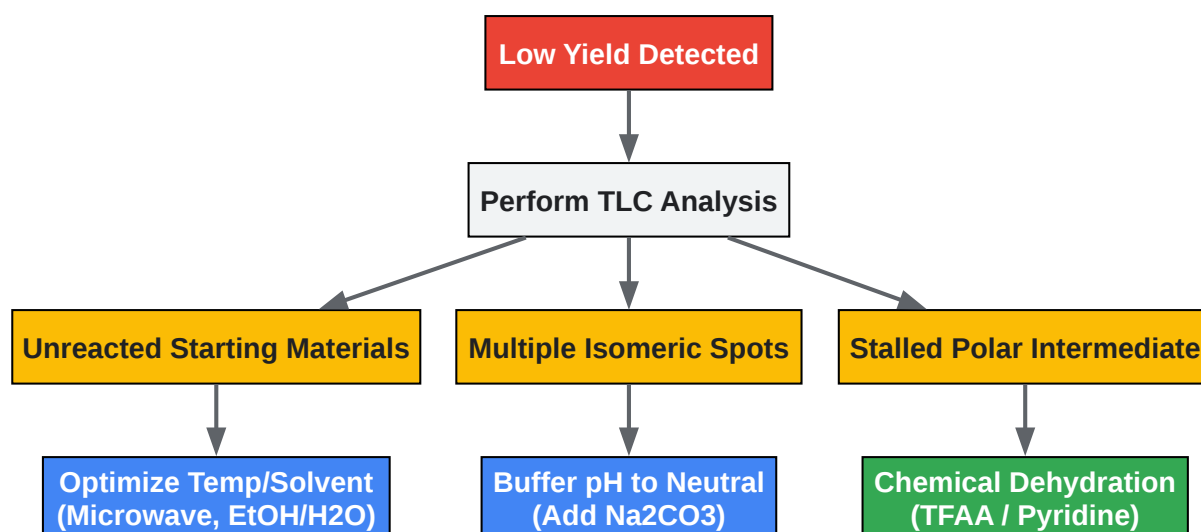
Low Yield Detected

Perform TLC Analysis

Unreacted Starting Materials

Multiple Isomeric Spots

Stalled Polar Intermediate

Optimize Temp/Solvent (Microwave, EtOH/H2O)

Buffer pH to Neutral (Add Na2CO3)

Chemical Dehydration (TFAA / Pyridine)